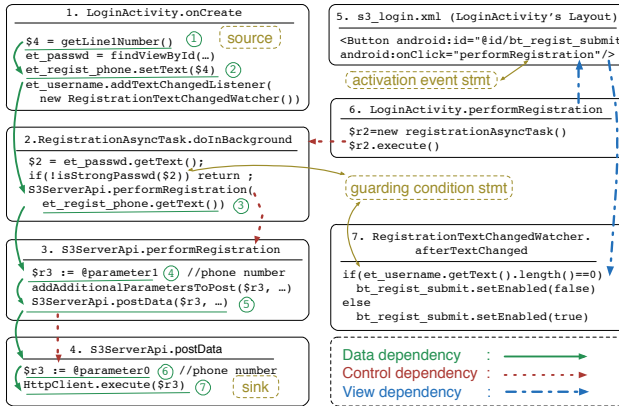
1. LoginActivity.onCreate

$4 = getLine1Number() ① source
et_passwd = findViewById(…)
et_regist_phone.setText($4) ②
et_username.addTextChangedListener(
new RegistrationTextChangedWatcher())

2.RegistrationAsyncTask.doInBackground

$2 = et_passwd.getText();
if(!isStrongPasswd($2)) return ;
S3ServerApi.performRegistration(
et_regist_phone.getText()) ③

3. S3ServerApi.performRegistration

$r3 := @parameter1 ④ //phone number
addAdditionalParametersToPost($r3, …)
S3ServerApi.postData($r3, …) ⑤

4. S3ServerApi.postData

$r3 := @parameter0 ⑥ //phone number
HttpClient.execute($r3) ⑦ sink

5. s3_login.xml (LoginActivity's Layout)

<Button android:id="@id/bt_regist_submit
android:onClick="performRegistration"/>

activation event stmt

6. LoginActivity.performRegistration

$r2=new registrationAsyncTask()
$r2.execute()

guarding condition stmt

7. RegistrationTextChangedWatcher.
afterTextChanged

if(et_username.getText().length()==0)
bt_regist_submit.setEnabled(false)
else
bt_regist_submit.setEnabled(true)

Data dependency :
Control dependency :
View dependency :